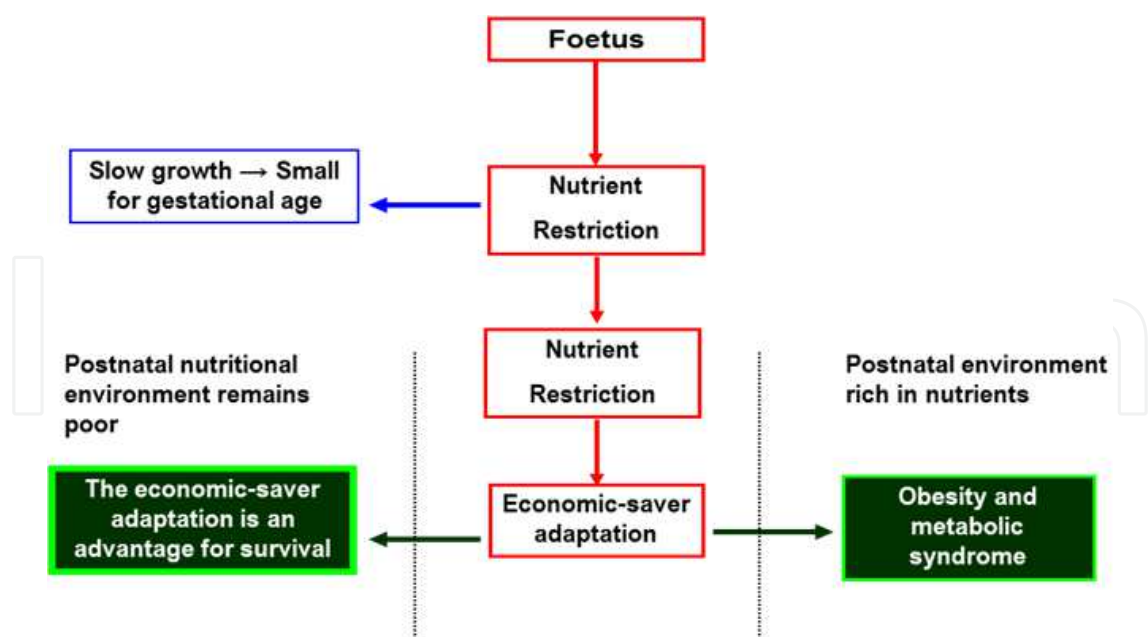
Foetus

Slow growth → Small for gestational age

Nutrient Restriction

Postnatal nutritional environment remains poor

Nutrient Restriction

Postnatal environment rich in nutrients

The economic-saver adaptation is an advantage for survival

Economic-saver adaptation

Obesity and metabolic syndrome